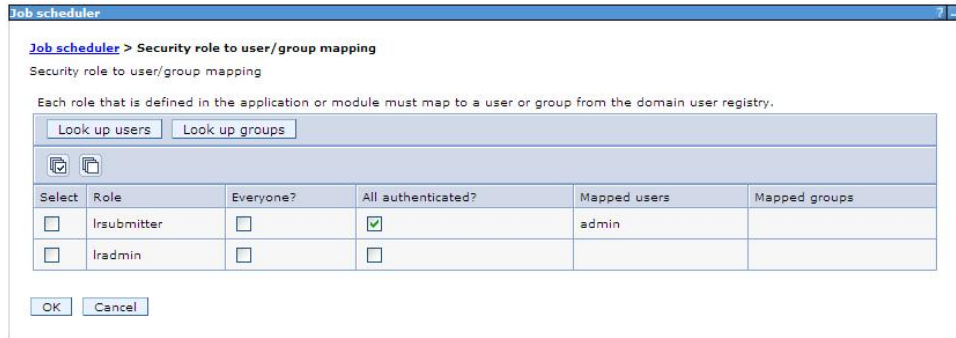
Job scheduler

?

Job scheduler > Security role to user/group mapping

Security role to user/group mapping

Each role that is defined in the application or module must map to a user or group from the domain user registry.

Look up users | Look up groups

| Select | Role | Everyone? | All authenticated? | Mapped users | Mapped groups |
|---|---|---|---|---|---|
| ☐ | lrsubmitter | ☐ | ☑ | admin | |
| ☐ | lradmin | ☐ | ☐ | | |

OK | Cancel